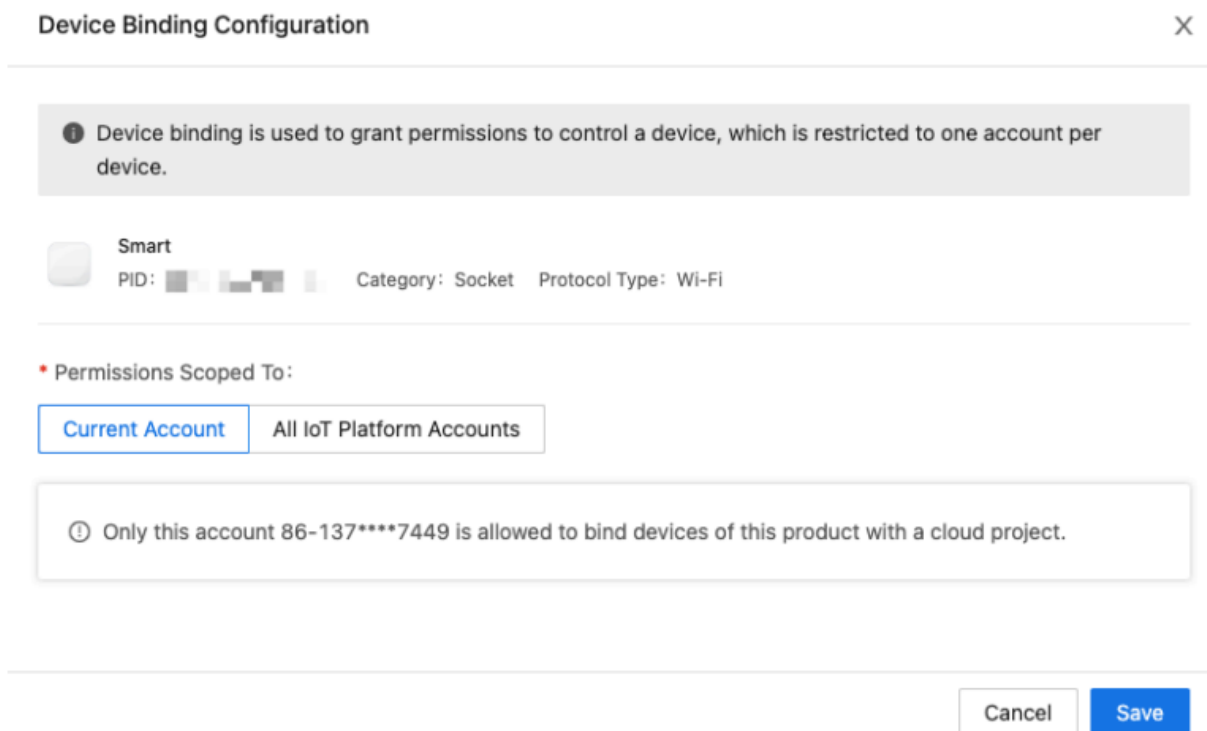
Device Binding Configuration

×

Device binding is used to grant permissions to control a device, which is restricted to one account per device.

Smart
PID: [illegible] Category: Socket Protocol Type: Wi-Fi

* Permissions Scoped To:

Current Account | All IoT Platform Accounts

Only this account 86-137****7449 is allowed to bind devices of this product with a cloud project.

Cancel Save